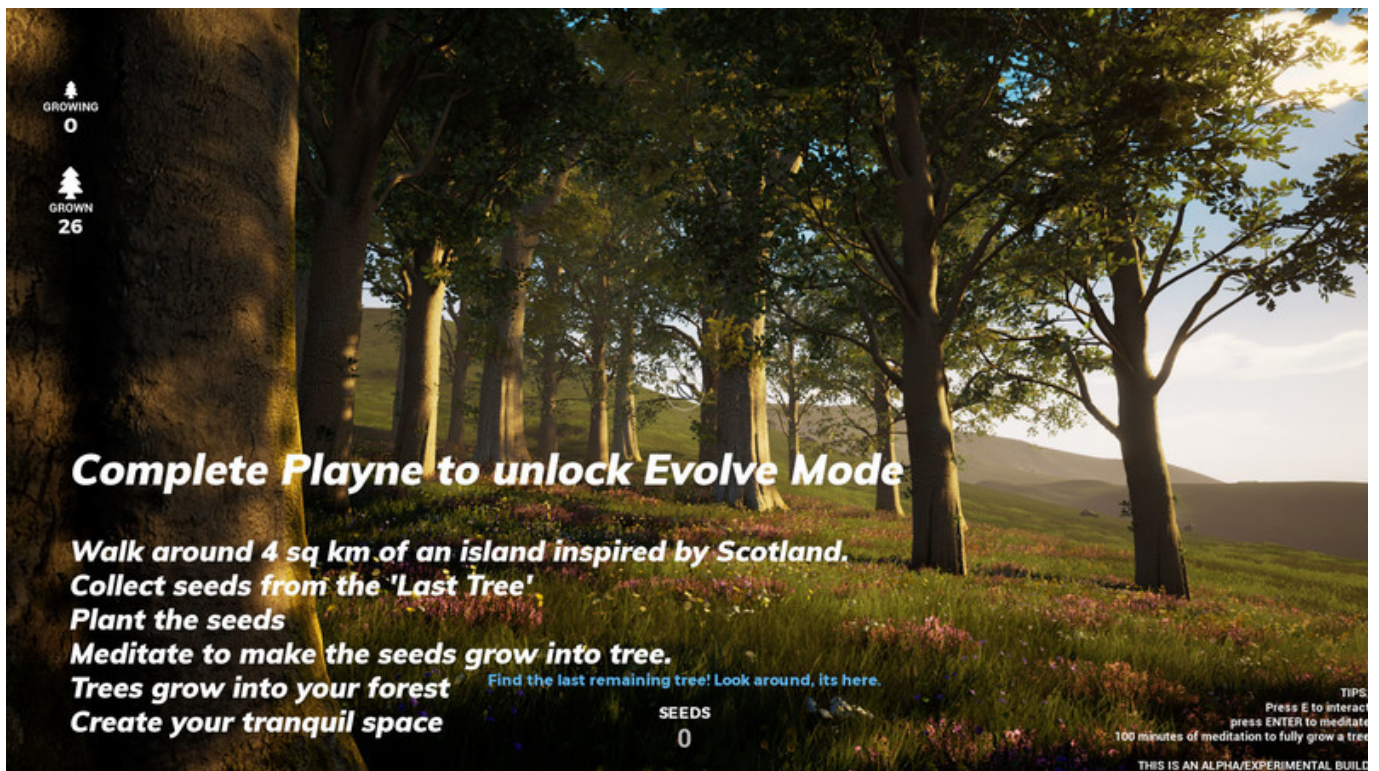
GROWING
0

GROWN
26

Complete Playne to unlock Evolve Mode

Walk around 4 sq km of an island inspired by Scotland.
Collect seeds from the 'Last Tree'
Plant the seeds
Meditate to make the seeds grow into tree.
Trees grow into your forest
Create your tranquil space

Find the last remaining tree! Look around, its here.

SEEDS
0

TIPS:
Press E to interact
press ENTER to meditate
100 minutes of meditation to fully grow a tree

THIS IS AN ALPHA/EXPERIMENTAL BUILD